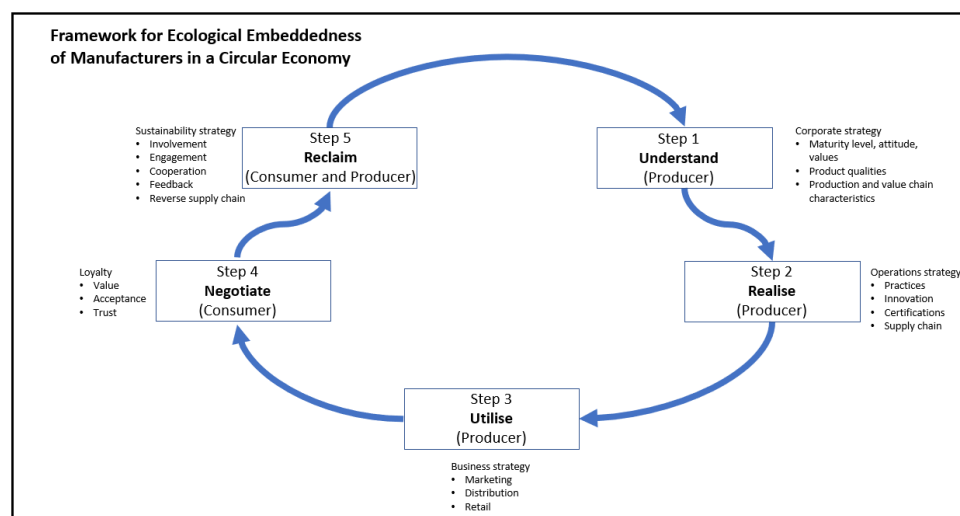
Framework for Ecological Embeddedness of Manufacturers in a Circular Economy

Sustainability strategy
• Involvement
• Engagement
• Cooperation
• Feedback
• Reverse supply chain

Step 5
Reclaim
(Consumer and Producer)

Step 1
Understand
(Producer)

Corporate strategy
• Maturity level, attitude, values
• Product qualities
• Production and value chain characteristics

Loyalty
• Value
• Acceptance
• Trust

Step 4
Negotiate
(Consumer)

Step 2
Realise
(Producer)

Operations strategy
• Practices
• Innovation
• Certifications
• Supply chain

Step 3
Utilise
(Producer)

Business strategy
• Marketing
• Distribution
• Retail